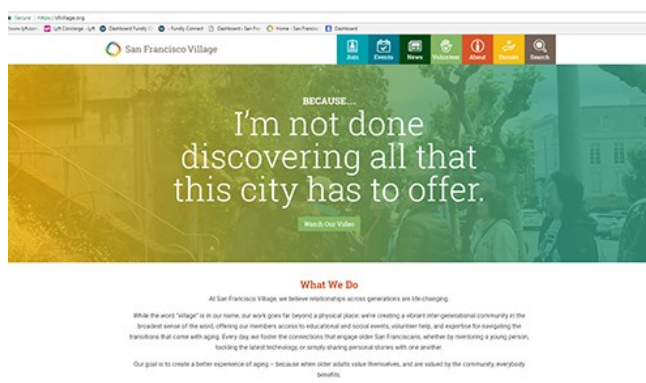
Secure | https://sfvillage.org

San Francisco Village

Join Events News Volunteer About Donate Search

BECAUSE...

I'm not done discovering all that this city has to offer.

Watch Our Video

What We Do

At San Francisco Village, we believe relationships across generations are life-changing.

While the word "village" is in our name, our work goes far beyond a physical place: we're creating a vibrant inter-generational community in the broadest sense of the word, offering our members access to educational and social events, volunteer help, and expertise for navigating the transitions that come with aging. Every day, we foster the connections that engage older San Franciscans, whether by mentoring a young person, tackling the latest technology, or simply sharing personal stories with one another.

Our goal is to create a better experience of aging – because when older adults value themselves, and are valued by the community, everybody benefits.